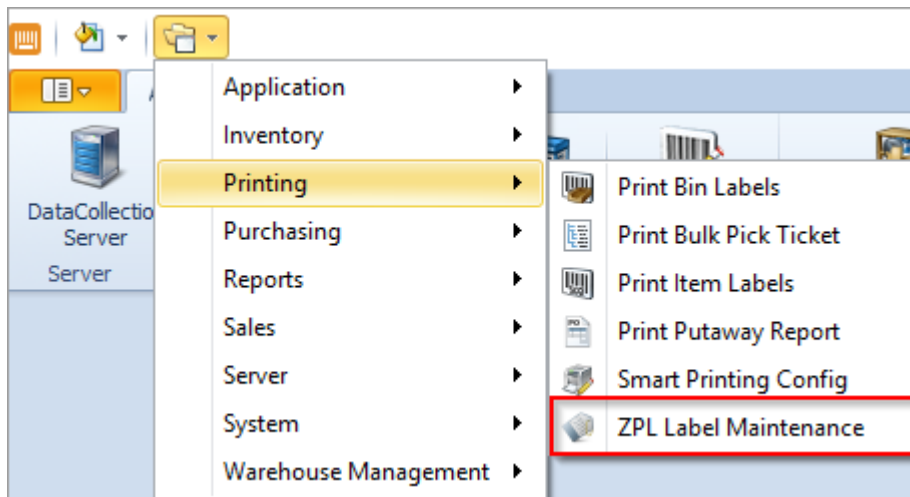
DataCollectio Server
Server

Application
Inventory
Printing
Purchasing
Reports
Sales
Server
System
Warehouse Management

Print Bin Labels
Print Bulk Pick Ticket
Print Item Labels
Print Putaway Report
Smart Printing Config
ZPL Label Maintenance